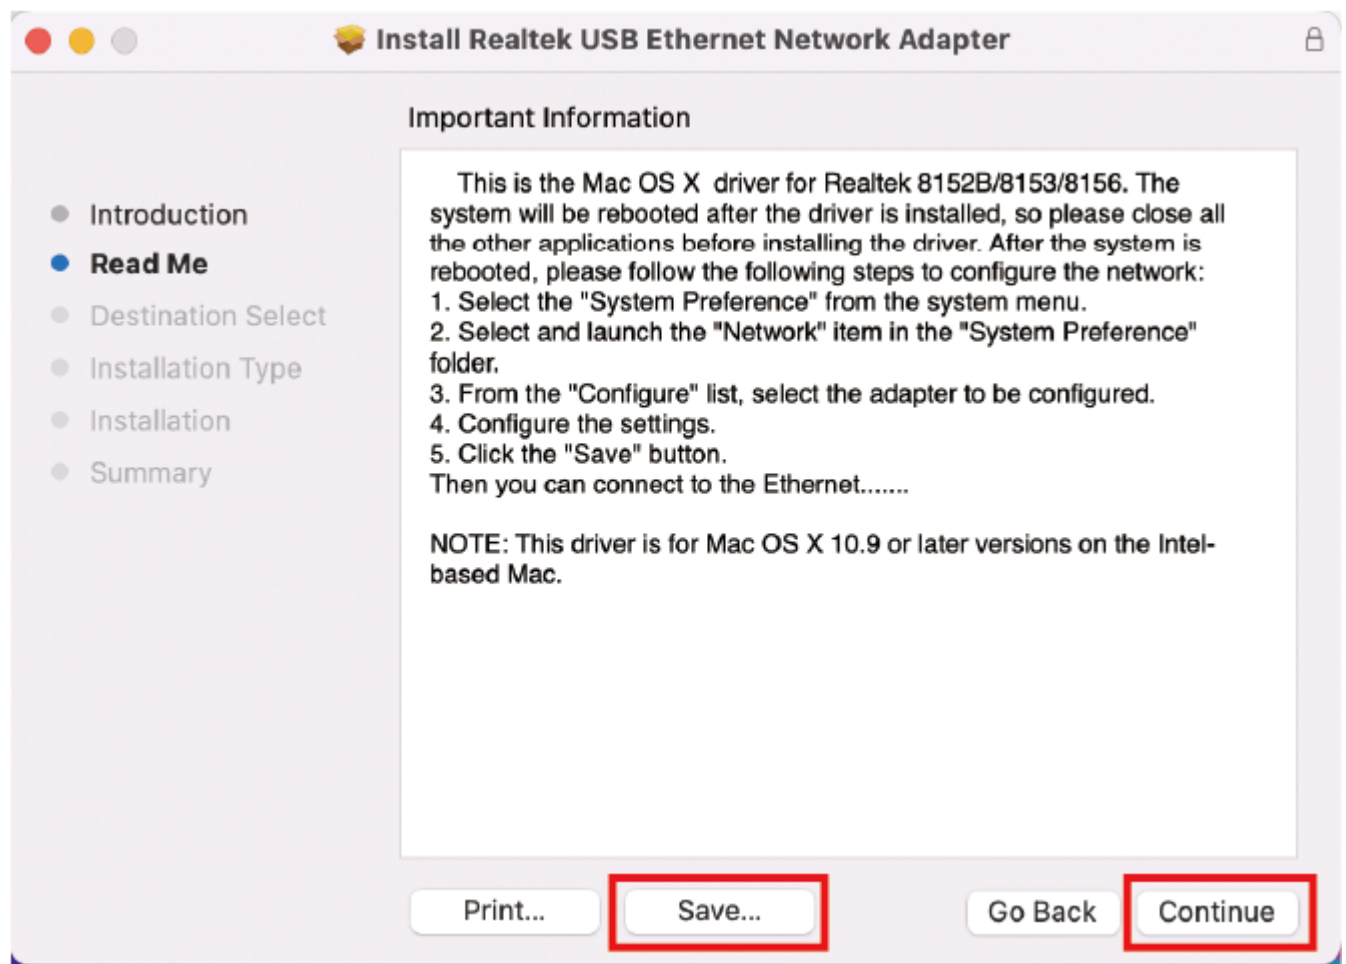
Install Realtek USB Ethernet Network Adapter

Important Information

Introduction
Read Me
Destination Select
Installation Type
Installation
Summary

This is the Mac OS X driver for Realtek 8152B/8153/8156. The system will be rebooted after the driver is installed, so please close all the other applications before installing the driver. After the system is rebooted, please follow the following steps to configure the network:
1. Select the "System Preference" from the system menu.
2. Select and launch the "Network" item in the "System Preference" folder.
3. From the "Configure" list, select the adapter to be configured.
4. Configure the settings.
5. Click the "Save" button.
Then you can connect to the Ethernet.......

NOTE: This driver is for Mac OS X 10.9 or later versions on the Intel-based Mac.

Print... Save... Go Back Continue